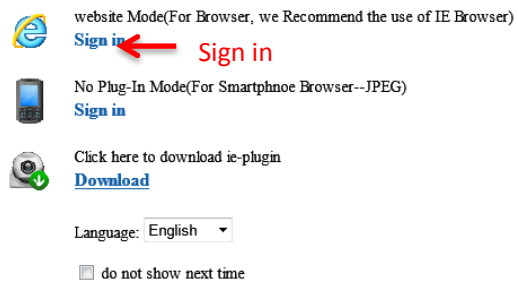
website Mode(For Browser, we Recommend the use of IE Browser)
Sign in

Sign in

No Plug-In Mode(For Smartphnoe Browser--JPEG)
Sign in

Click here to download ie-plugin
Download

Language: English

do not show next time